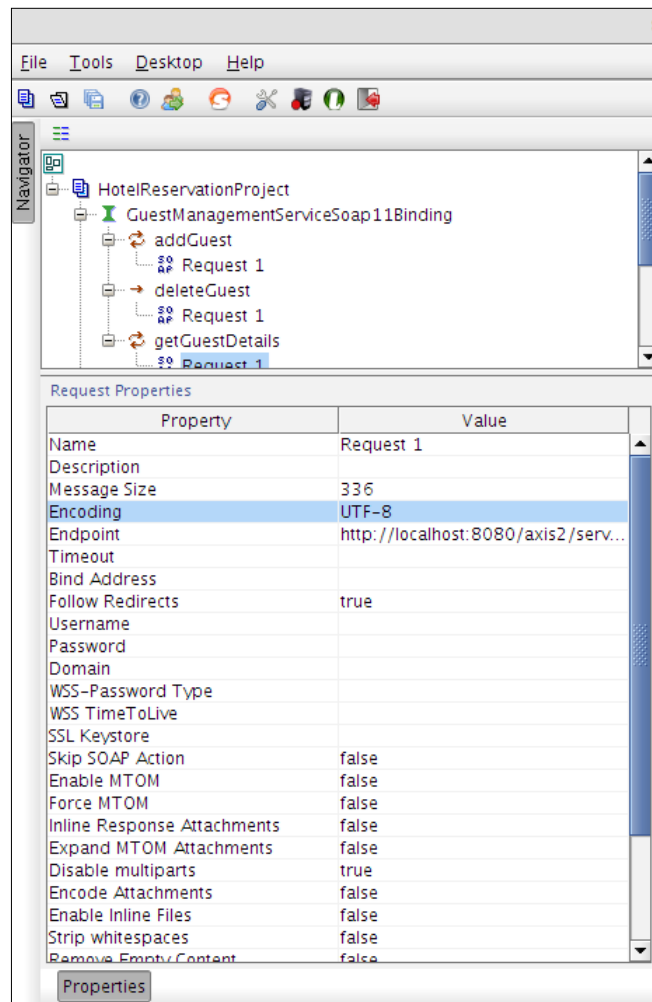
File Tools Desktop Help

Navigator

HotelReservationProject
GuestManagementServiceSoap11Binding
addGuest
Request 1
deleteGuest
Request 1
getGuestDetails
Request 1

Request Properties

| Property | Value |
|---|---|
| Name | Request 1 |
| Description | |
| Message Size | 336 |
| Encoding | UTF-8 |
| Endpoint | http://localhost:8080/axis2/serv... |
| Timeout | |
| Bind Address | |
| Follow Redirects | true |
| Username | |
| Password | |
| Domain | |
| WSS-Password Type | |
| WSS TimeToLive | |
| SSL Keystore | |
| Skip SOAP Action | false |
| Enable MTOM | false |
| Force MTOM | false |
| Inline Response Attachments | false |
| Expand MTOM Attachments | false |
| Disable multiparts | true |
| Encode Attachments | false |
| Enable Inline Files | false |
| Strip whitespaces | false |
| Remove Empty Content | false |

Properties